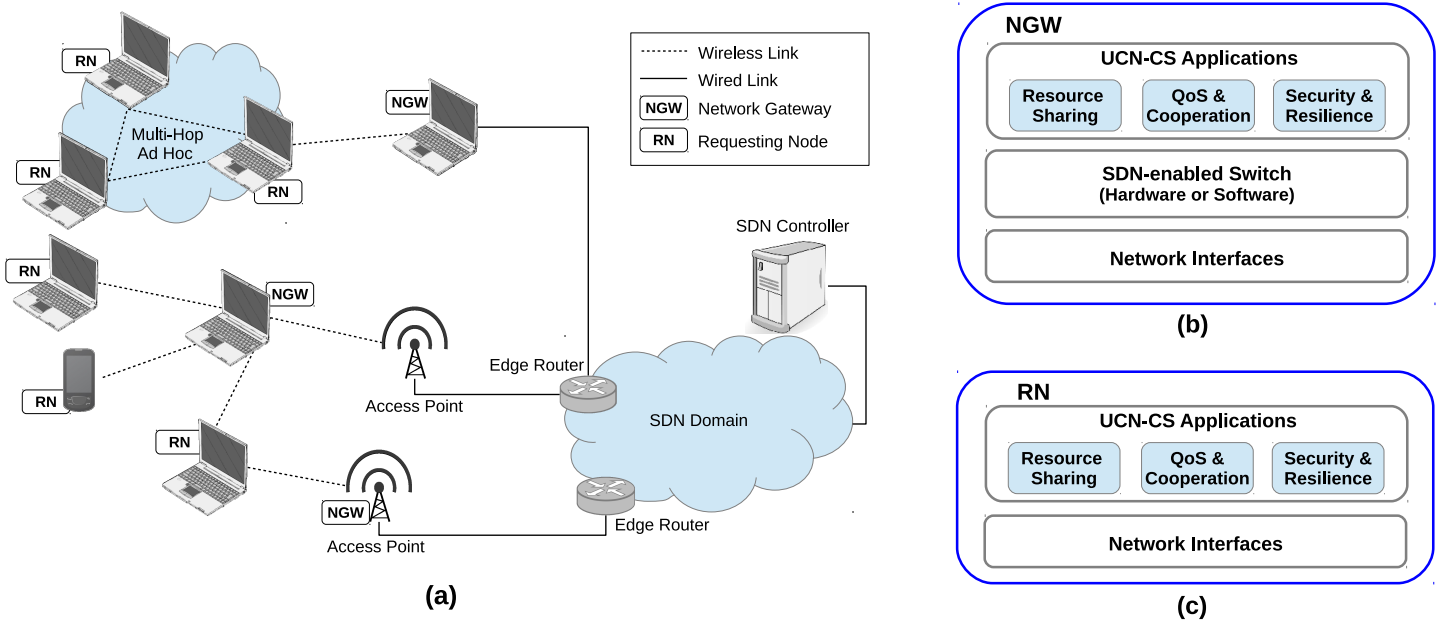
RN

Multi-Hop
Ad Hoc

RN

RN

NGW

Wireless Link
Wired Link
NGW Network Gateway
RN Requesting Node

RN

NGW

RN

RN

Access Point

Edge Router

SDN Controller

SDN Domain

NGW

Access Point

Edge Router

(a)

NGW
UCN-CS Applications
Resource Sharing
QoS & Cooperation
Security & Resilience
SDN-enabled Switch
(Hardware or Software)
Network Interfaces

(b)

RN
UCN-CS Applications
Resource Sharing
QoS & Cooperation
Security & Resilience
Network Interfaces

(c)